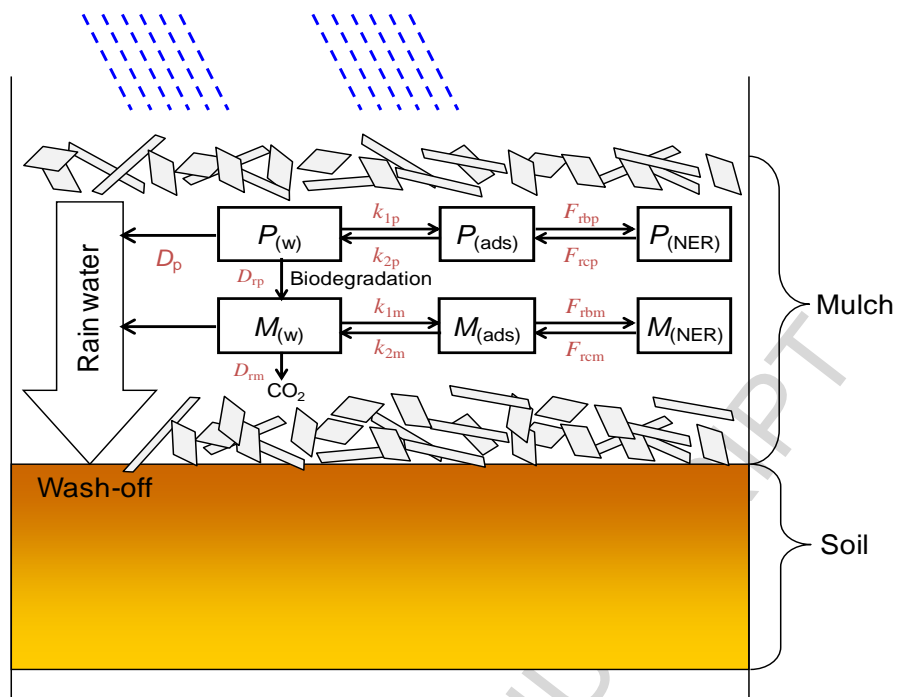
Rain water

$D_p$

$P_{(w)}$

$k_{1p}$

$k_{2p}$

$P_{(ads)}$

$F_{rbp}$

$F_{rcp}$

$P_{(NER)}$

$D_{rp}$

Biodegradation

$M_{(w)}$

$k_{1m}$

$k_{2m}$

$M_{(ads)}$

$F_{rbm}$

$F_{rcm}$

$M_{(NER)}$

$D_{rm}$

$CO_2$

Mulch

Wash-off

Soil

ACCEPTED MANUSCRIPT